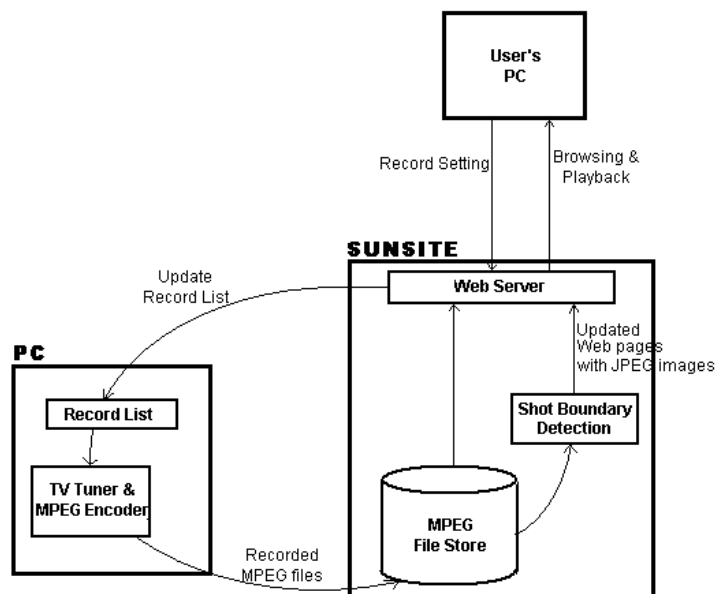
User's PC

Record Setting

Browsing & Playback

SUNSITE

Update Record List

Web Server

Updated Web pages with JPEG images

PC

Record List

Shot Boundary Detection

TV Tuner & MPEG Encoder

MPEG File Store

Recorded MPEG files